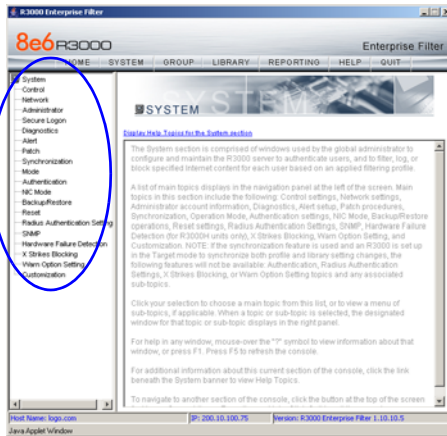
R3000 Enterprise Filter

8e6 R3000

Enterprise Filter

HOME SYSTEM GROUP LIBRARY REPORTING HELP QUIT

System
Control
Network
Administrator
Secure Logon
Diagnostics
Alert
Patch
Synchronization
Mode
Authentication
NIC Mode
Backup/Restore
Reset
Radius Authentication Setting
SNMP
Hardware Failure Detection
X Strikes Blocking
Warn Option Setting
Customization

SYSTEM

Display Help Topics for the System section

The System section is comprised of windows used by the global administrator to configure and maintain the R3000 server to authenticate users, and to filter, log, or block specified Internet content for each user based on an applied filtering profile.

A list of main topics displays in the navigation panel at the left of the screen. Main topics in this section include the following: Control settings, Network settings, Administrator account information, Diagnostics, Alert setup, Patch procedures, Synchronization, Operation Mode, Authentication settings, NIC Mode, Backup/Restore operations, Reset settings, Radius Authentication Settings, SNMP, Hardware Failure Detection (for R3000H units only), X Strikes Blocking, Warn Option Setting, and Customization. NOTE: If the synchronization feature is used and an R3000 is set up in the Target mode to synchronize both profile and library setting changes, the following features will not be available: Authentication, Radius Authentication Settings, X Strikes Blocking, or Warn Option Setting topics and any associated sub-topics.

Click your selection to choose a main topic from this list, or to view a menu of sub-topics, if applicable. When a topic or sub-topic is selected, the designated window for that topic or sub-topic displays in the right panel.

For help in any window, mouse-over the "?" symbol to view information about that window, or press F1. Press F5 to refresh the console.

For additional information about this current section of the console, click the link beneath the System banner to view Help Topics.

To navigate to another section of the console, click the button at the top of the screen

Host Name: logo.com IP: 200.10.100.75 Version: R3000 Enterprise Filter 1.10.10.5

Java Applet Window